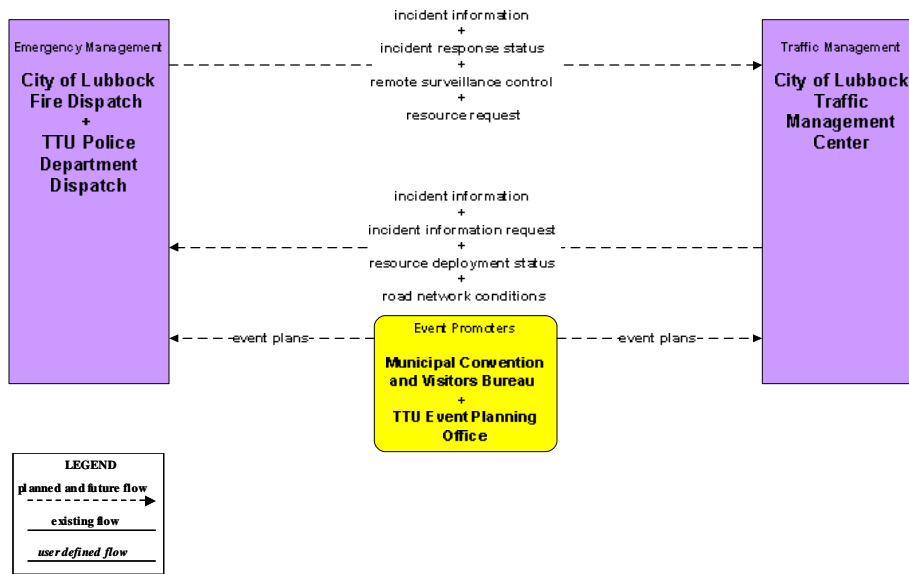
Emergency Management

City of Lubbock Fire Dispatch + TTU Police Department Dispatch

incident information + incident response status + remote surveillance control + resource request

Traffic Management

City of Lubbock Traffic Management Center

incident information + incident information request + resource deployment status + road network conditions

-event plans-

Event Promoters

Municipal Convention and Visitors Bureau + TTU Event Planning Office

-event plans-

LEGEND

planned and future flow

existing flow

user defined flow